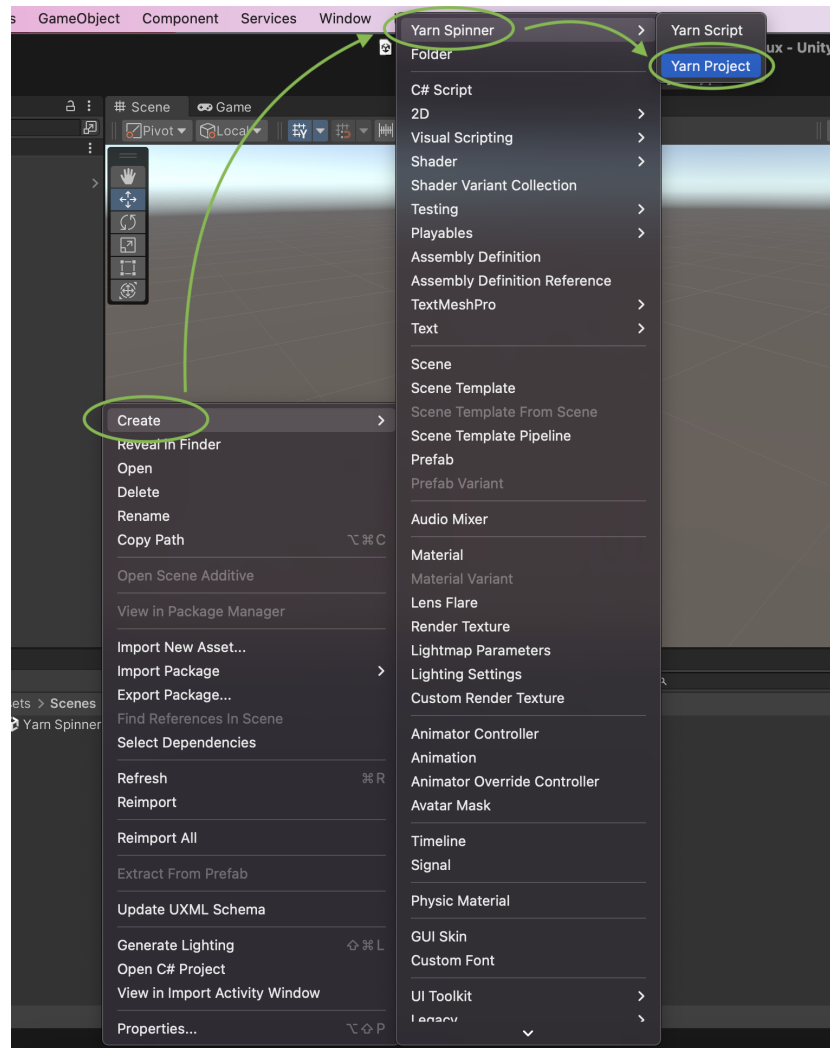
s GameObject Component Services Window

ux - Unity

Scene Game

Pivot Local

Create
Reveal in Finder
Open
Delete
Rename
Copy Path ⌥⌘C

Open Scene Additive

View in Package Manager

Import New Asset...
Import Package
Export Package...
Find References In Scene
Select Dependencies

Refresh ⌘R
Reimport

Reimport All

Extract From Prefab

Update UXML Schema

Generate Lighting ⇧⌘L
Open C# Project
View in Import Activity Window

Properties... ⌥⇧P

Yarn Spinner
Folder

C# Script
2D
Visual Scripting
Shader
Shader Variant Collection
Testing
Playables
Assembly Definition
Assembly Definition Reference
TextMeshPro
Text

Scene
Scene Template
Scene Template From Scene
Scene Template Pipeline
Prefab
Prefab Variant

Audio Mixer

Material
Material Variant
Lens Flare
Render Texture
Lightmap Parameters
Lighting Settings
Custom Render Texture

Animator Controller
Animation
Animator Override Controller
Avatar Mask

Timeline
Signal

Physic Material

GUI Skin
Custom Font

UI Toolkit
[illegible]

Yarn Script
Yarn Project

ets > Scenes
Yarn Spinner